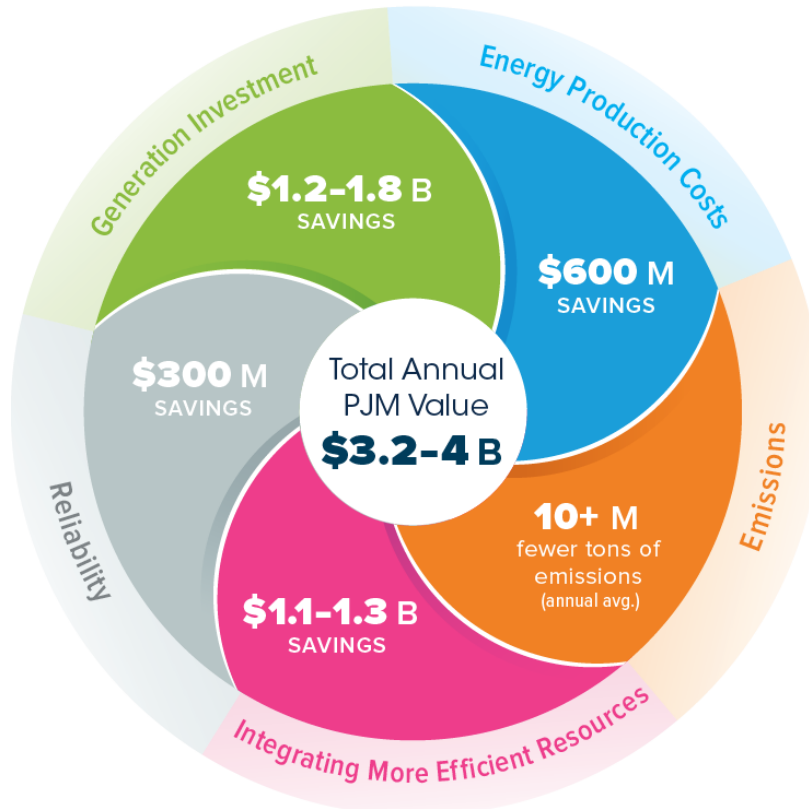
Generation Investment

$1.2–1.8 B
SAVINGS

Energy Production Costs

$600 M
SAVINGS

Total Annual PJM Value
$3.2–4 B

$300 M
SAVINGS

Reliability

Emissions

10+ M
fewer tons of emissions
(annual avg.)

$1.1–1.3 B
SAVINGS

Integrating More Efficient Resources